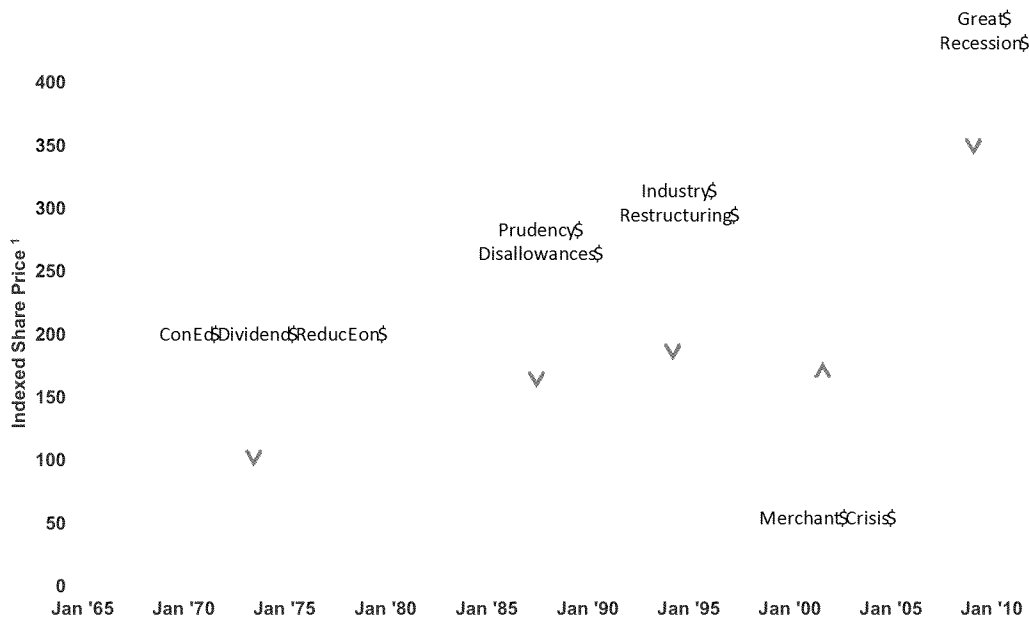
Great$ Recession$

400

350

300

250

200

150

100

50

0

Indexed Share Price ¹

Industry$ Restructuring$

Prudency$ Disallowances$

ConEd$Dividend$ReducEon$

Merchant$Crisis$

Jan '65 Jan '70 Jan '75 Jan '80 Jan '85 Jan '90 Jan '95 Jan '00 Jan '05 Jan '10